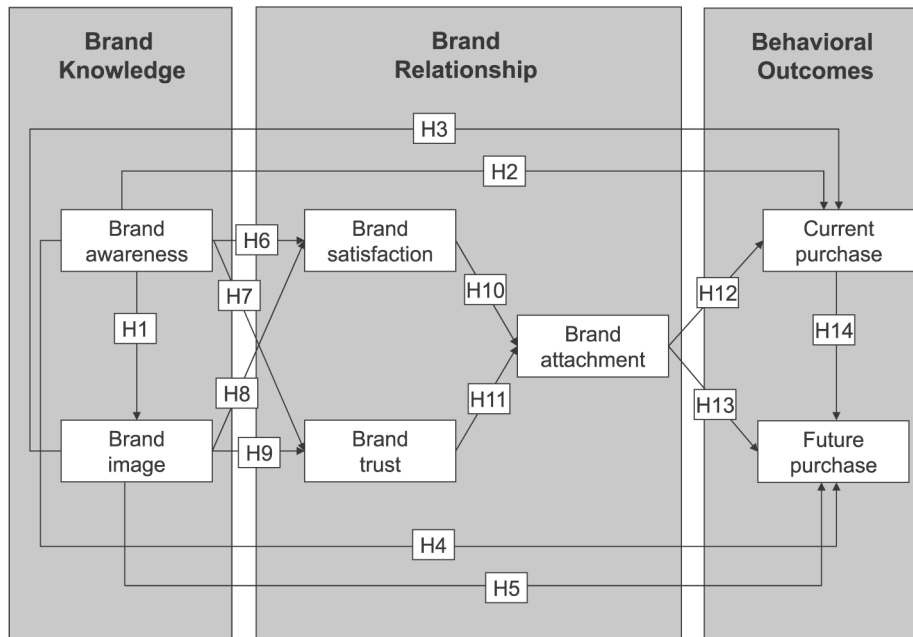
Brand Knowledge

Brand Relationship

Behavioral Outcomes

H3

H2

Brand awareness

H6

Brand satisfaction

Current purchase

H7

H10

H12

H1

Brand attachment

H14

H8

H11

H13

Brand image

H9

Brand trust

Future purchase

H4

H5